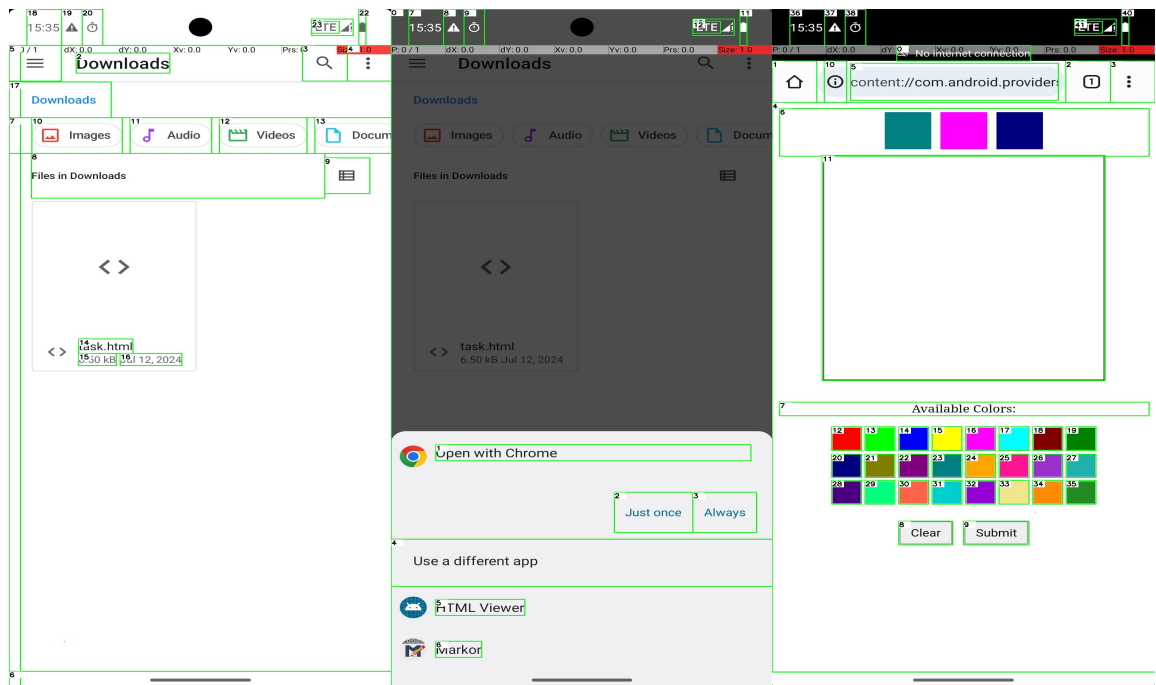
18 19 20
15:35
23 LTE 22
5 P: 0 / 1 dX: 0.0 dY: 0.0 Xv: 0.0 Yv: 0.0 Prs: 0.3 Size: 1.0
2 Downloads
17
Downloads
7 10 Images 11 Audio 12 Videos 13 Docum
8 Files in Downloads 9
14 task.html
15 6.50 kB 16 Jul 12, 2024
6

0 7 15:35 8 9 12 LTE 11
P: 0 / 1 dX: 0.0 dY: 0.0 Xv: 0.0 Yv: 0.0 Prs: 0.0 Size: 1.0
Downloads
Downloads
Images Audio Videos Docum
Files in Downloads
task.html
6.50 kB Jul 12, 2024
1 Open with Chrome
2 Just once 3 Always
4 Use a different app
5 HTML Viewer
6 Markor

36 37 38 15:35 41 LTE 40
P: 0 / 1 dX: 0.0 dY: 0 No internet connection Prs: 0.0 Size: 1.0
1 10 5 content://com.android.providers 2 1 3
4 6
11
7 Available Colors:
12 13 14 15 16 17 18 19
20 21 22 23 24 25 26 27
28 29 30 31 32 33 34 35
8 Clear 9 Submit